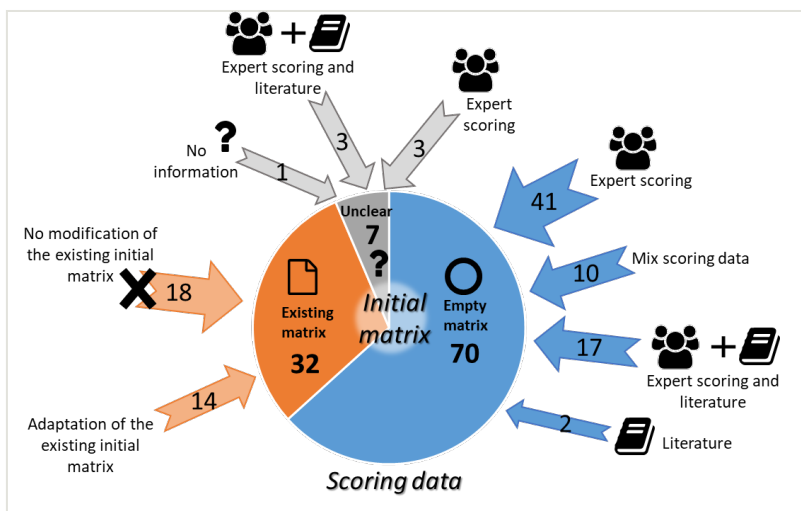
+

Expert scoring and literature

3

Expert scoring

3

No information

1

Unclear

7

Expert scoring

41

Mix scoring data

10

No modification of the existing initial matrix

18

Existing matrix

32

Initial matrix

Empty matrix

70

17

+

Expert scoring and literature

Adaptation of the existing initial matrix

14

2

Literature

Scoring data